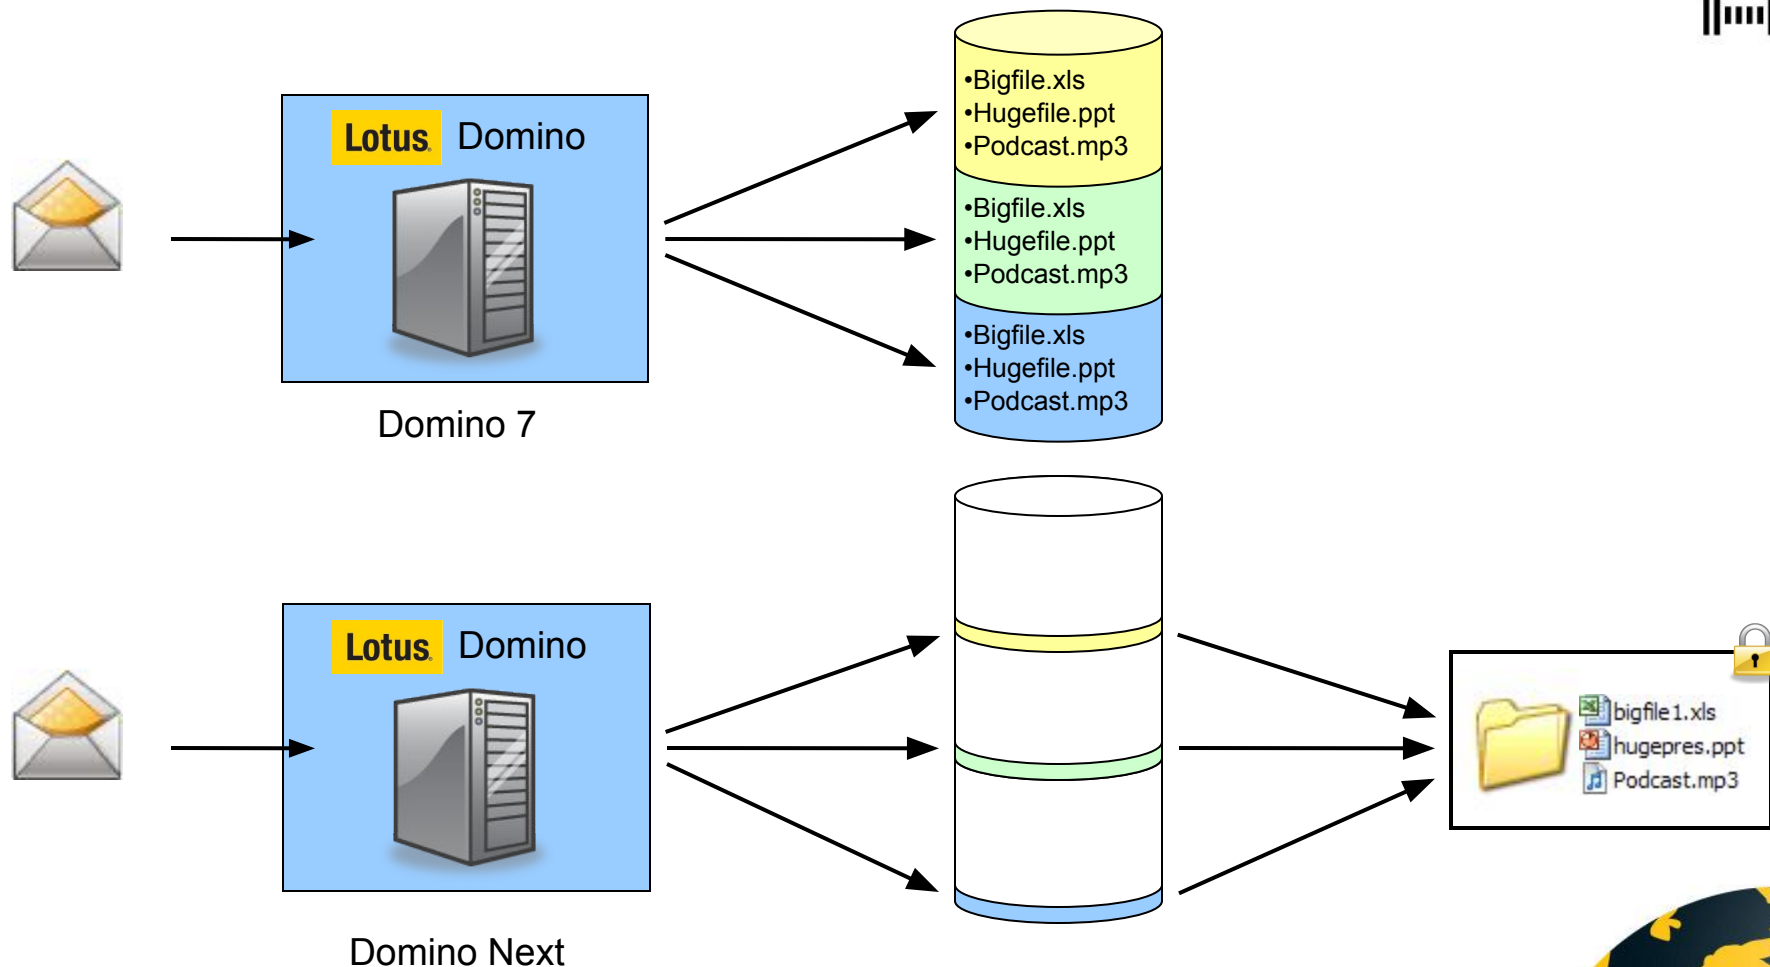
Lotus. Domino

Domino 7

•Bigfile.xls
•Hugefile.ppt
•Podcast.mp3

•Bigfile.xls
•Hugefile.ppt
•Podcast.mp3

•Bigfile.xls
•Hugefile.ppt
•Podcast.mp3

Lotus. Domino

Domino Next

bigfile1.xls
hugepres.ppt
Podcast.mp3